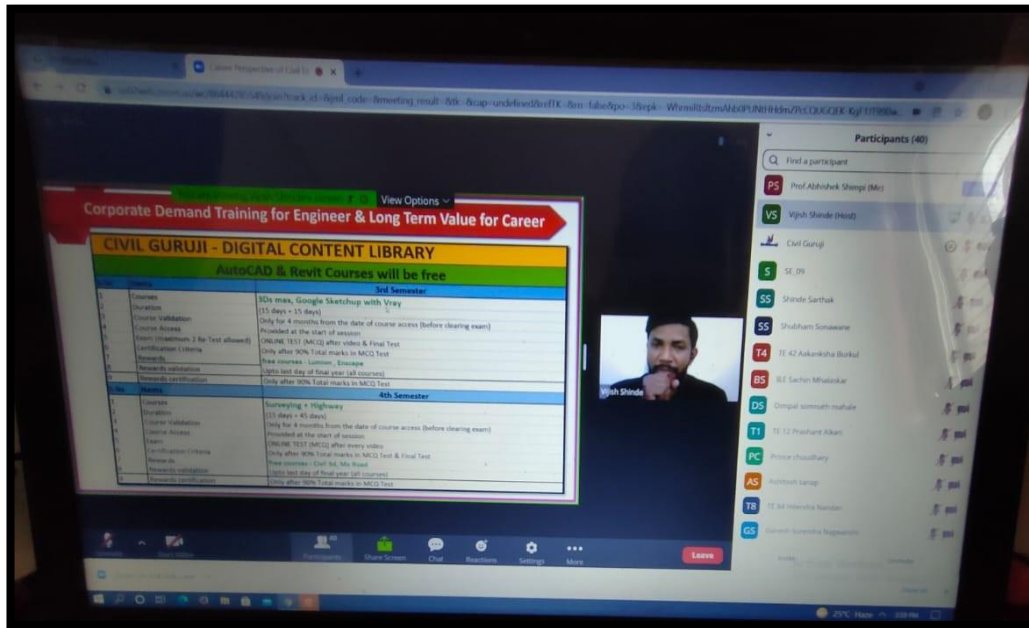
Career Perspective of Civil E

View Options

Corporate Demand Training for Engineer & Long Term Value for Career

CIVIL GURUJI - DIGITAL CONTENT LIBRARY

AutoCAD & Revit Courses will be free

| | | 3rd Semester |
|---|---|---|
| 1 | Courses | 3Ds max, Google Sketchup with Vray |
| 2 | Duration | (15 days + 15 days) |
| 3 | Course Validation | Only for 4 months from the date of course access (before clearing exam) |
| 4 | Course Access | Provided at the start of session |
| 5 | Exam (maximum 3 Re Test allowed) | ONLINE TEST (MCQ) after video & Final Test |
| 6 | Certification Criteria | Only after 90% Total marks in MCQ Test |
| 7 | Rewards | Free courses - Lumion , Enscape |
| 8 | Rewards validation | Upto last day of final year (all courses) |
| 9 | Rewards certification | Only after 90% Total marks in MCQ Test |
| Sr.No | Name | 4th Semester |
| 1 | Courses | Surveying + Highway |
| 2 | Duration | (15 days + 45 days) |
| 3 | Course Validation | Only for 4 months from the date of course access (before clearing exam) |
| 4 | Course Access | Provided at the start of session |
| 5 | Exam | ONLINE TEST (MCQ) after every video |
| 6 | Certification Criteria | Only after 90% Total marks in MCQ Test & Final Test |
| 7 | Rewards | Free courses - Civil 3d, Mx Road |
| 8 | Rewards validation | Upto last day of final year (all courses) |
| 9 | Rewards certification | Only after 90% Total marks in MCQ Test |

Vijish Shinde

Participants (40)

Find a participant

PS Prof.Abhishek Shimpi (Me)
VS Vijish Shinde (Host)
Civil Guruji
S SE_09
SS Shinde Sarthak
SS Shubham Sonawane
T4 TE 42 Aakanksha Borkul
BS BE Sachin Mhalaskar
DS Dimpal somnath mahale
T1 TE 12 Prashant Alkari
PC Prince choudhary
AS Ashitosh sarup
T8 TE 84 Hitendra Nandan
GS Ganesh Surendra Rajpurohit

Participants Share Screen Chat Reactions Settings More Leave

25°C Haze